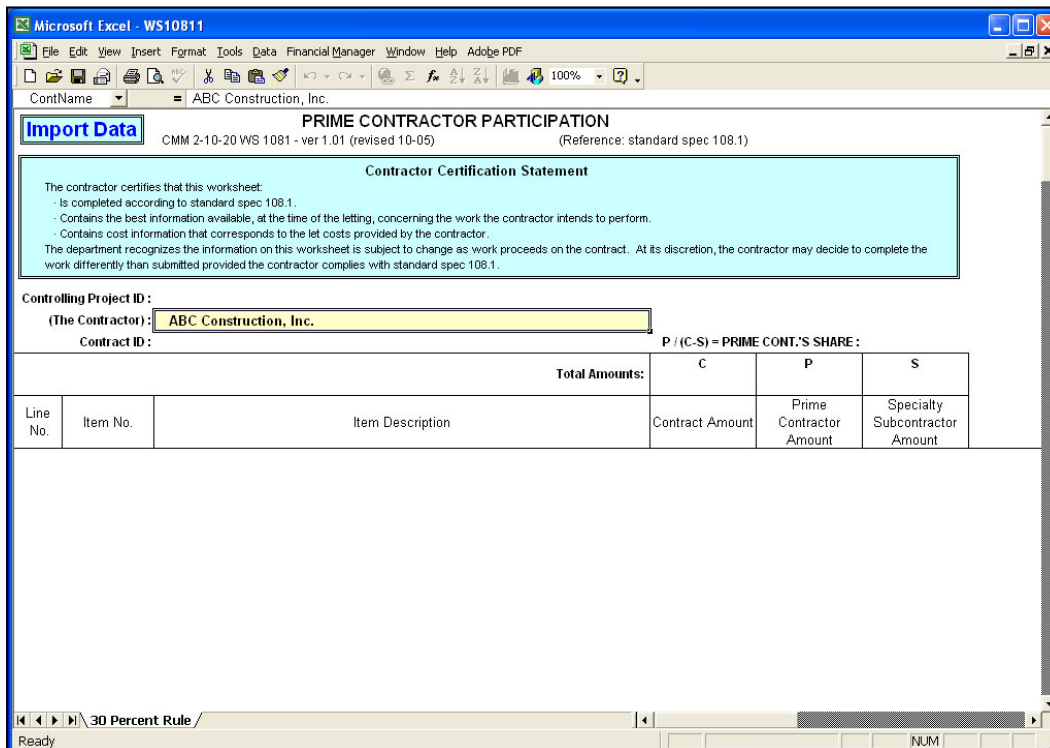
Microsoft Excel - WS10811

File Edit View Insert Format Tools Data Financial Manager Window Help Adobe PDF

100%

ContName = ABC Construction, Inc.

Import Data

PRIME CONTRACTOR PARTICIPATION

CMM 2-10-20 WS 1081 - ver 1.01 (revised 10-05) (Reference: standard spec 108.1)

Contractor Certification Statement

The contractor certifies that this worksheet:
· Is completed according to standard spec 108.1.
· Contains the best information available, at the time of the letting, concerning the work the contractor intends to perform.
· Contains cost information that corresponds to the let costs provided by the contractor.
The department recognizes the information on this worksheet is subject to change as work proceeds on the contract. At its discretion, the contractor may decide to complete the work differently than submitted provided the contractor complies with standard spec 108.1.

Controlling Project ID :

(The Contractor) : ABC Construction, Inc.

Contract ID :

P / (C-S) = PRIME CONT.'S SHARE :

| | | Total Amounts: | C | P | S |
|---|---|---|---|---|---|
| Line No. | Item No. | Item Description | Contract Amount | Prime Contractor Amount | Specialty Subcontractor Amount |

30 Percent Rule

Ready

NUM